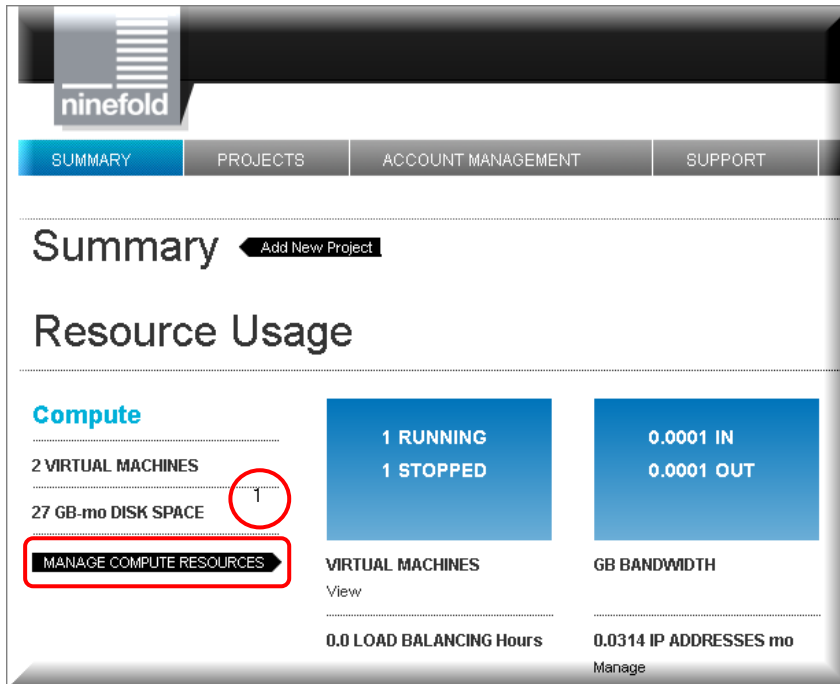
ninefold

SUMMARY | PROJECTS | ACCOUNT MANAGEMENT | SUPPORT

Summary Add New Project

Resource Usage

Compute

2 VIRTUAL MACHINES

27 GB-mo DISK SPACE

1

MANAGE COMPUTE RESOURCES

1 RUNNING
1 STOPPED

VIRTUAL MACHINES
View

0.0 LOAD BALANCING Hours

0.0001 IN
0.0001 OUT

GB BANDWIDTH

0.0314 IP ADDRESSES mo
Manage